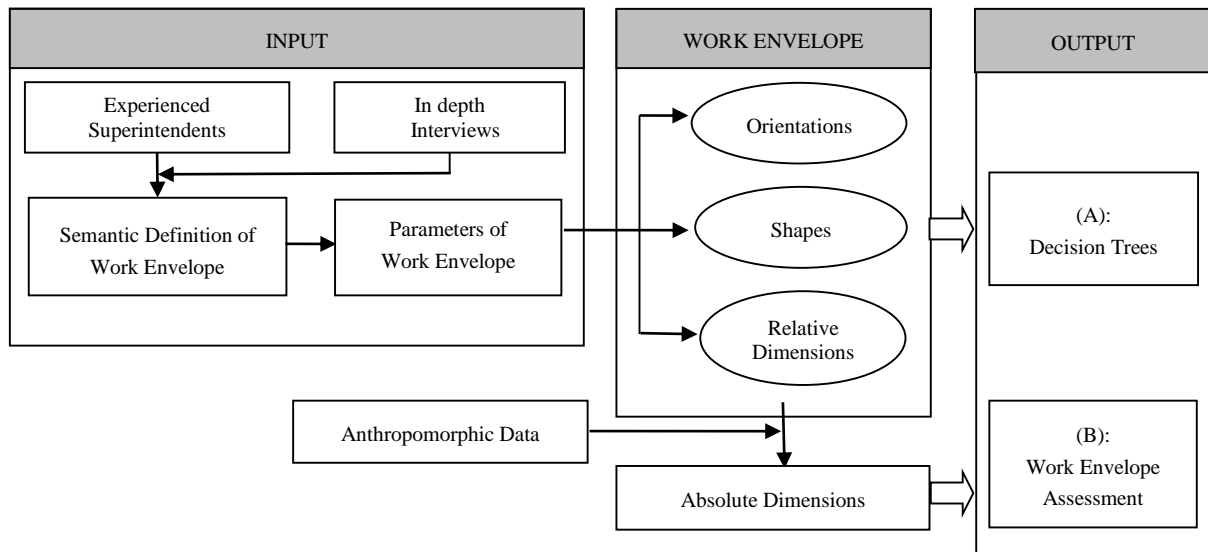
INPUT

Experienced Superintendents

In depth Interviews

Semantic Definition of Work Envelope

Parameters of Work Envelope

WORK ENVELOPE

Orientations

Shapes

Relative Dimensions

OUTPUT

(A): Decision Trees

Anthropomorphic Data

Absolute Dimensions

(B): Work Envelope Assessment